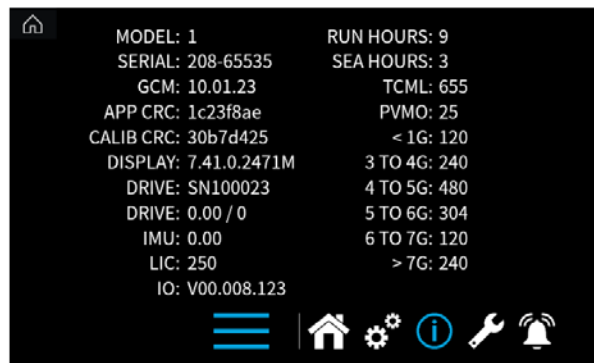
MODEL: 1
SERIAL: 208-65535
GCM: 10.01.23
APP CRC: 1c23f8ae
CALIB CRC: 30b7d425
DISPLAY: 7.41.0.2471M
DRIVE: SN100023
DRIVE: 0.00 / 0
IMU: 0.00
LIC: 250
IO: V00.008.123

RUN HOURS: 9
SEA HOURS: 3
TCML: 655
PVMO: 25
< 1G: 120
3 TO 4G: 240
4 TO 5G: 480
5 TO 6G: 304
6 TO 7G: 120
> 7G: 240